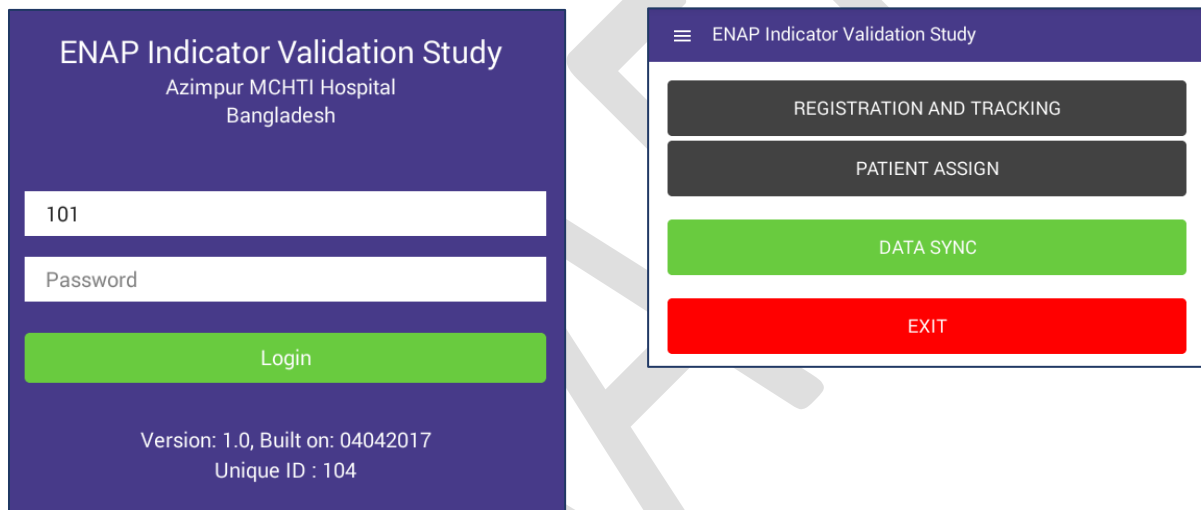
ENAP Indicator Validation Study
Azimpur MCHTI Hospital
Bangladesh

101

Password

Login

Version: 1.0, Built on: 04042017
Unique ID : 104

ENAP Indicator Validation Study

REGISTRATION AND TRACKING

PATIENT ASSIGN

DATA SYNC

EXIT